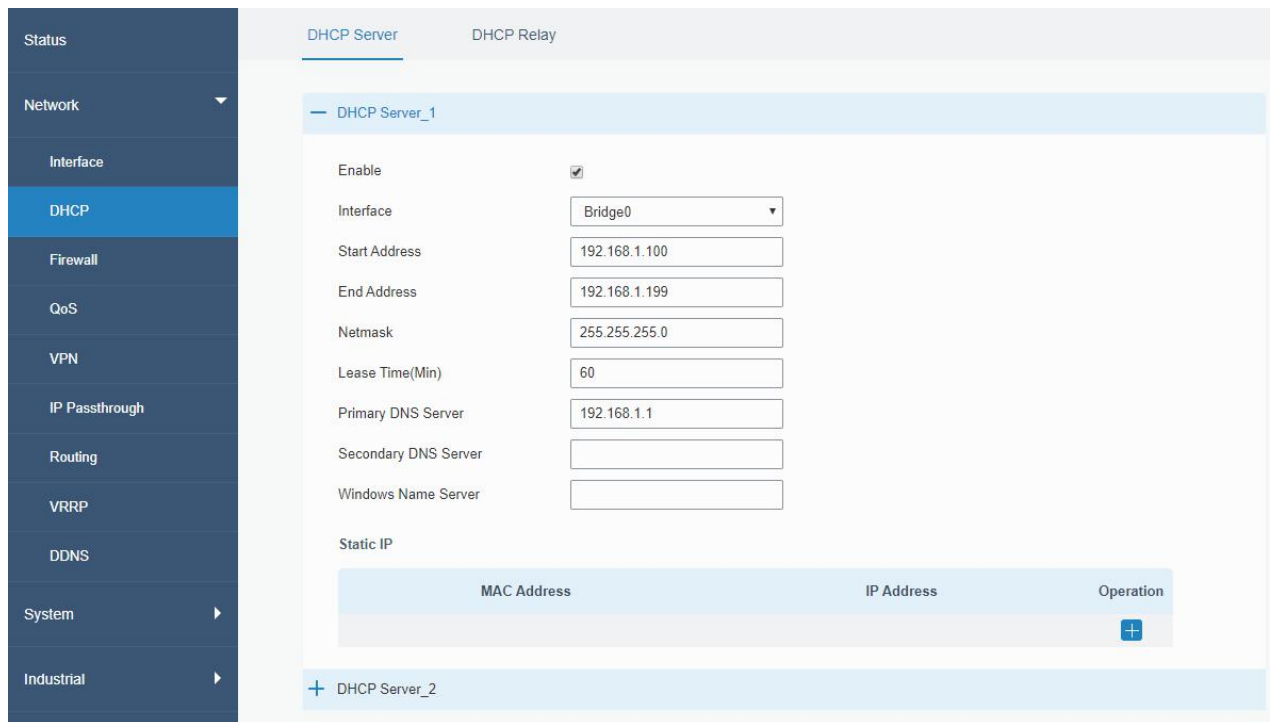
Status

Network

Interface

DHCP

Firewall

QoS

VPN

IP Passthrough

Routing

VRRP

DDNS

System

Industrial

DHCP Server

DHCP Relay

— DHCP Server_1

Enable

Interface | Bridge0

Start Address | 192.168.1.100

End Address | 192.168.1.199

Netmask | 255.255.255.0

Lease Time(Min) | 60

Primary DNS Server | 192.168.1.1

Secondary DNS Server

Windows Name Server

Static IP

| MAC Address | IP Address | Operation |
|---|---|---|
| | | + |

+ DHCP Server_2